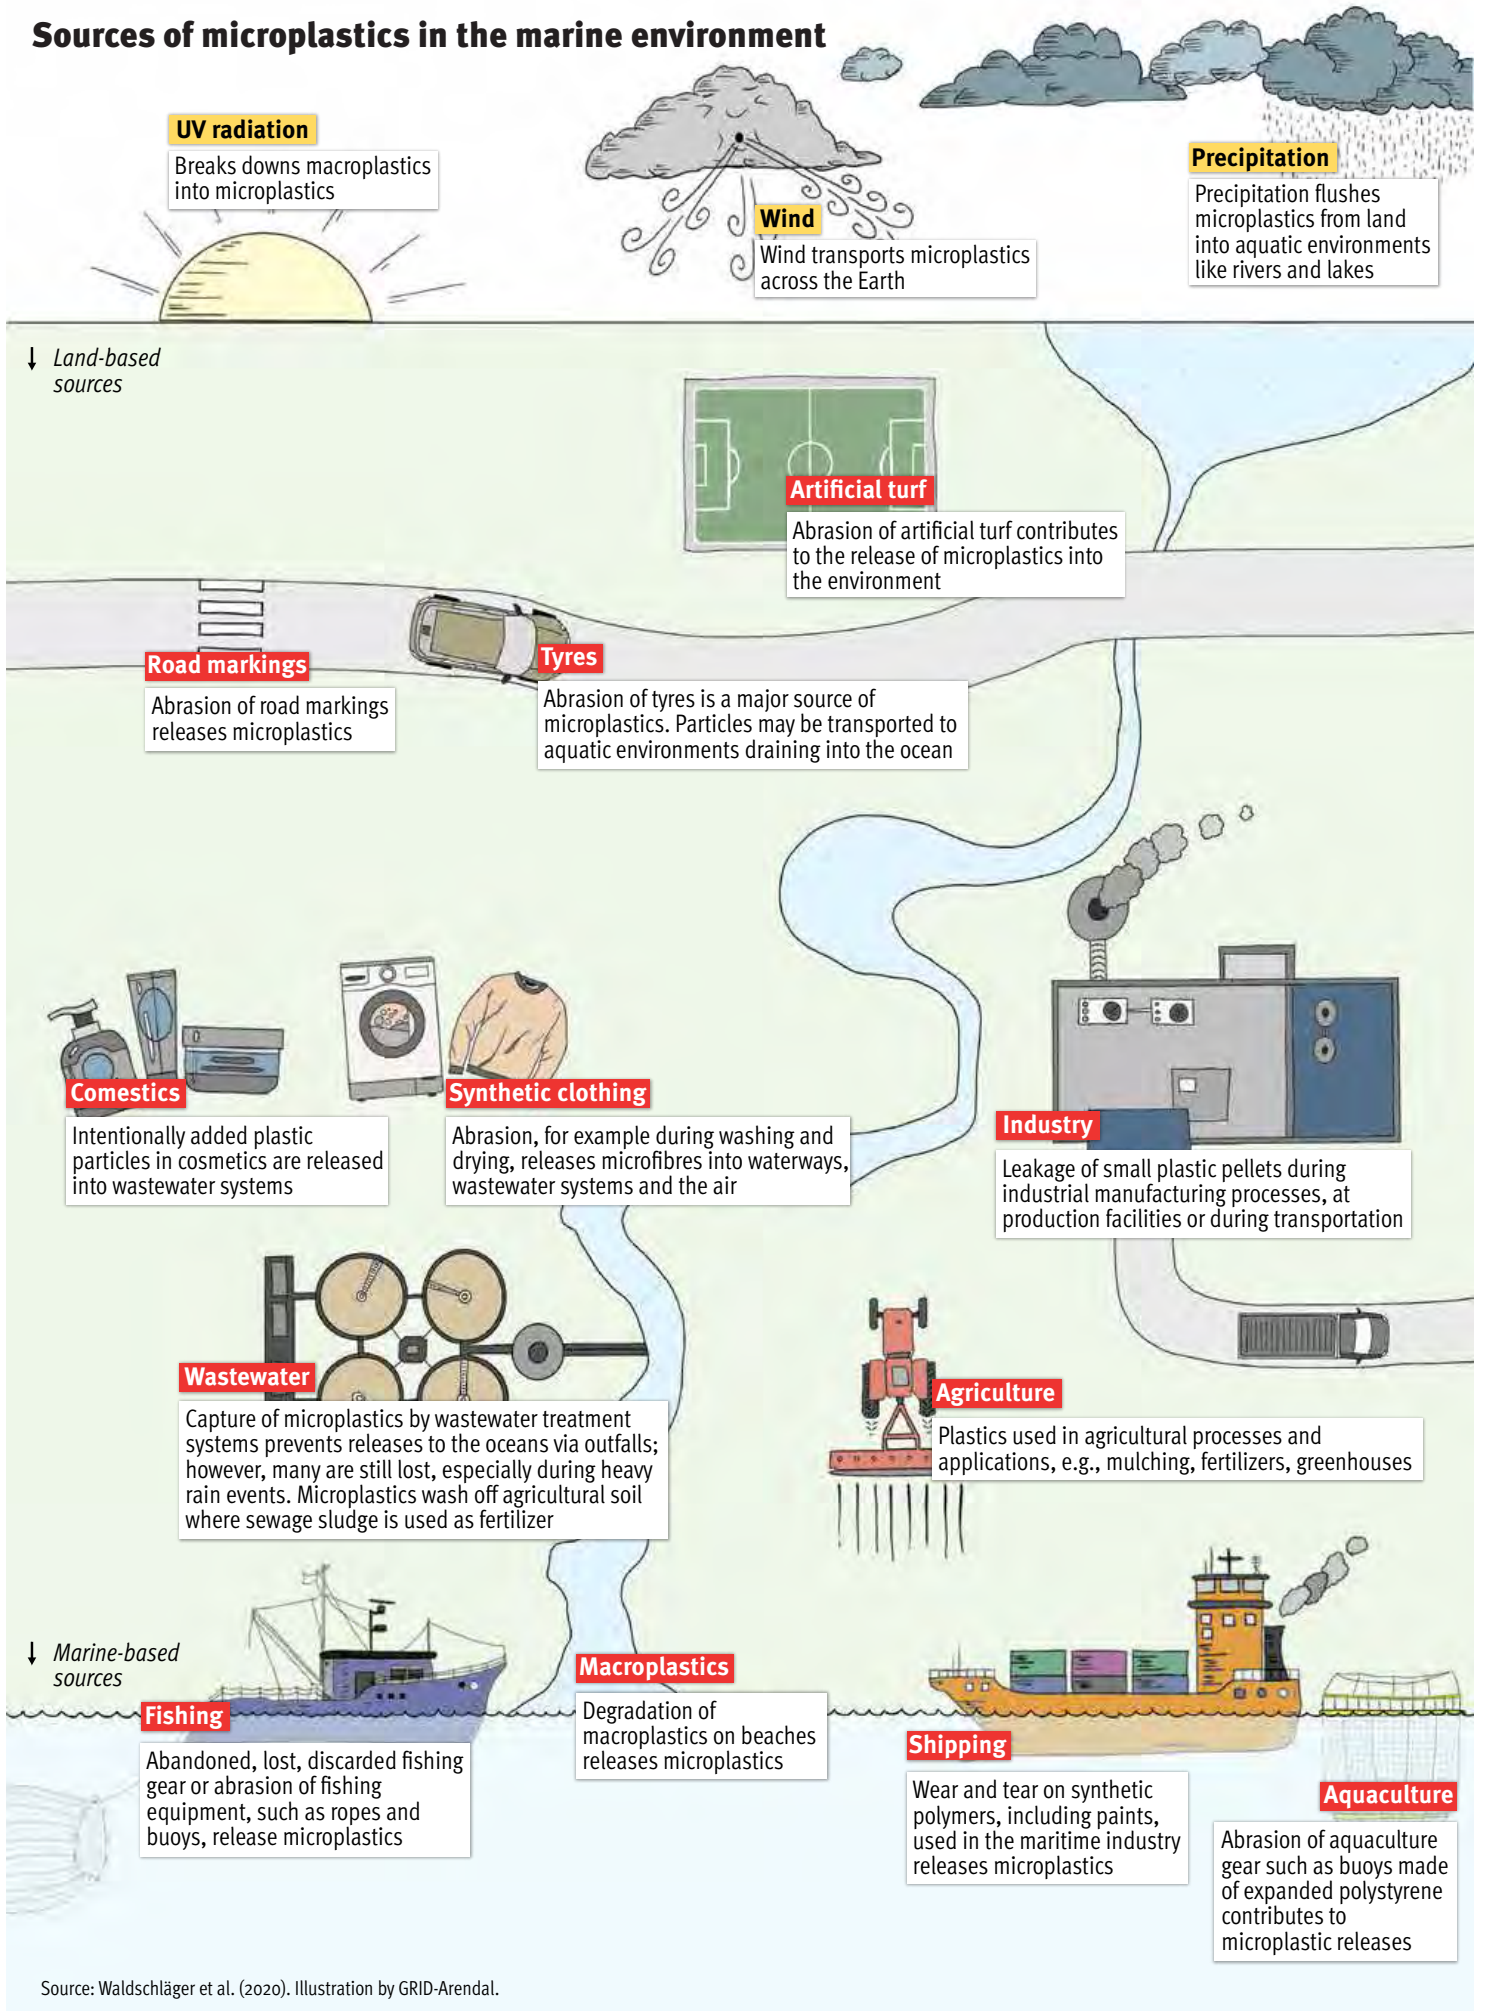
Sources of microplastics in the marine environment

UV radiation
Breaks downs macroplastics into microplastics

Wind
Wind transports microplastics across the Earth

Precipitation
Precipitation flushes microplastics from land into aquatic environments like rivers and lakes

Land-based sources

Artificial turf
Abrasion of artificial turf contributes to the release of microplastics into the environment

Road markings
Abrasion of road markings releases microplastics

Tyres
Abrasion of tyres is a major source of microplastics. Particles may be transported to aquatic environments draining into the ocean

Comestics
Intentionally added plastic particles in cosmetics are released into wastewater systems

Synthetic clothing
Abrasion, for example during washing and drying, releases microfibres into waterways, wastewater systems and the air

Industry
Leakage of small plastic pellets during industrial manufacturing processes, at production facilities or during transportation

Wastewater
Capture of microplastics by wastewater treatment systems prevents releases to the oceans via outfalls; however, many are still lost, especially during heavy rain events. Microplastics wash off agricultural soil where sewage sludge is used as fertilizer

Agriculture
Plastics used in agricultural processes and applications, e.g., mulching, fertilizers, greenhouses

Marine-based sources

Fishing
Abandoned, lost, discarded fishing gear or abrasion of fishing equipment, such as ropes and buoys, release microplastics

Macroplastics
Degradation of macroplastics on beaches releases microplastics

Shipping
Wear and tear on synthetic polymers, including paints, used in the maritime industry releases microplastics

Aquaculture
Abrasion of aquaculture gear such as buoys made of expanded polystyrene contributes to microplastic releases

Source: Waldschläger et al. (2020). Illustration by GRID-Arendal.